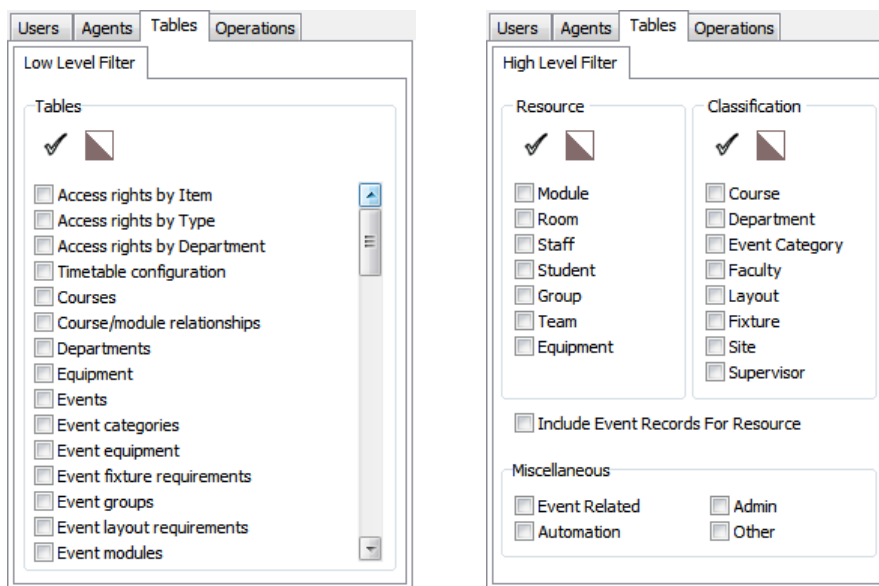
Users Agents Tables Operations

Low Level Filter

Tables

Access rights by Item
Access rights by Type
Access rights by Department
Timetable configuration
Courses
Course/module relationships
Departments
Equipment
Events
Event categories
Event equipment
Event fixture requirements
Event groups
Event layout requirements
Event modules

Users Agents Tables Operations

High Level Filter

Resource

Module
Room
Staff
Student
Group
Team
Equipment

Classification

Course
Department
Event Category
Faculty
Layout
Fixture
Site
Supervisor

Include Event Records For Resource

Miscellaneous

Event Related
Automation
Admin
Other